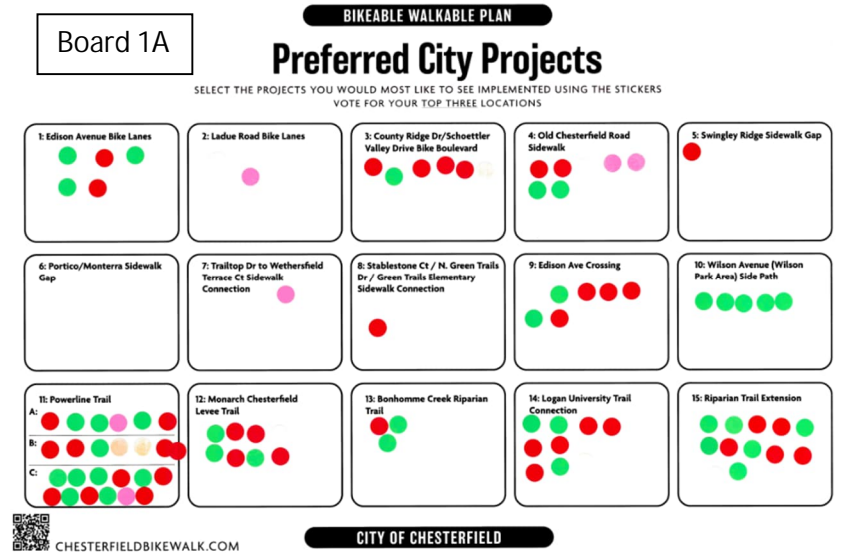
Board 1A

BIKEABLE WALKABLE PLAN

Preferred City Projects

SELECT THE PROJECTS YOU WOULD MOST LIKE TO SEE IMPLEMENTED USING THE STICKERS
VOTE FOR YOUR TOP THREE LOCATIONS

1: Edison Avenue Bike Lanes

2: Ladue Road Bike Lanes

3: County Ridge Dr/Schoettler Valley Drive Bike Boulevard

4: Old Chesterfield Road Sidewalk

5: Swingley Ridge Sidewalk Gap

6: Portico/Monterra Sidewalk Gap

7: Trailtop Dr to Wethersfield Terrace Ct Sidewalk Connection

8: Stablestone Ct / N. Green Trails Dr / Green Trails Elementary Sidewalk Connection

9: Edison Ave Crossing

10: Wilson Avenue (Wilson Park Area) Side Path

11: Powerline Trail
A:
B:
C:

12: Monarch Chesterfield Levee Trail

13: Bonhomme Creek Riparian Trail

14: Logan University Trail Connection

15: Riparian Trail Extension

CHESTERFIELDBIKEWALK.COM

CITY OF CHESTERFIELD